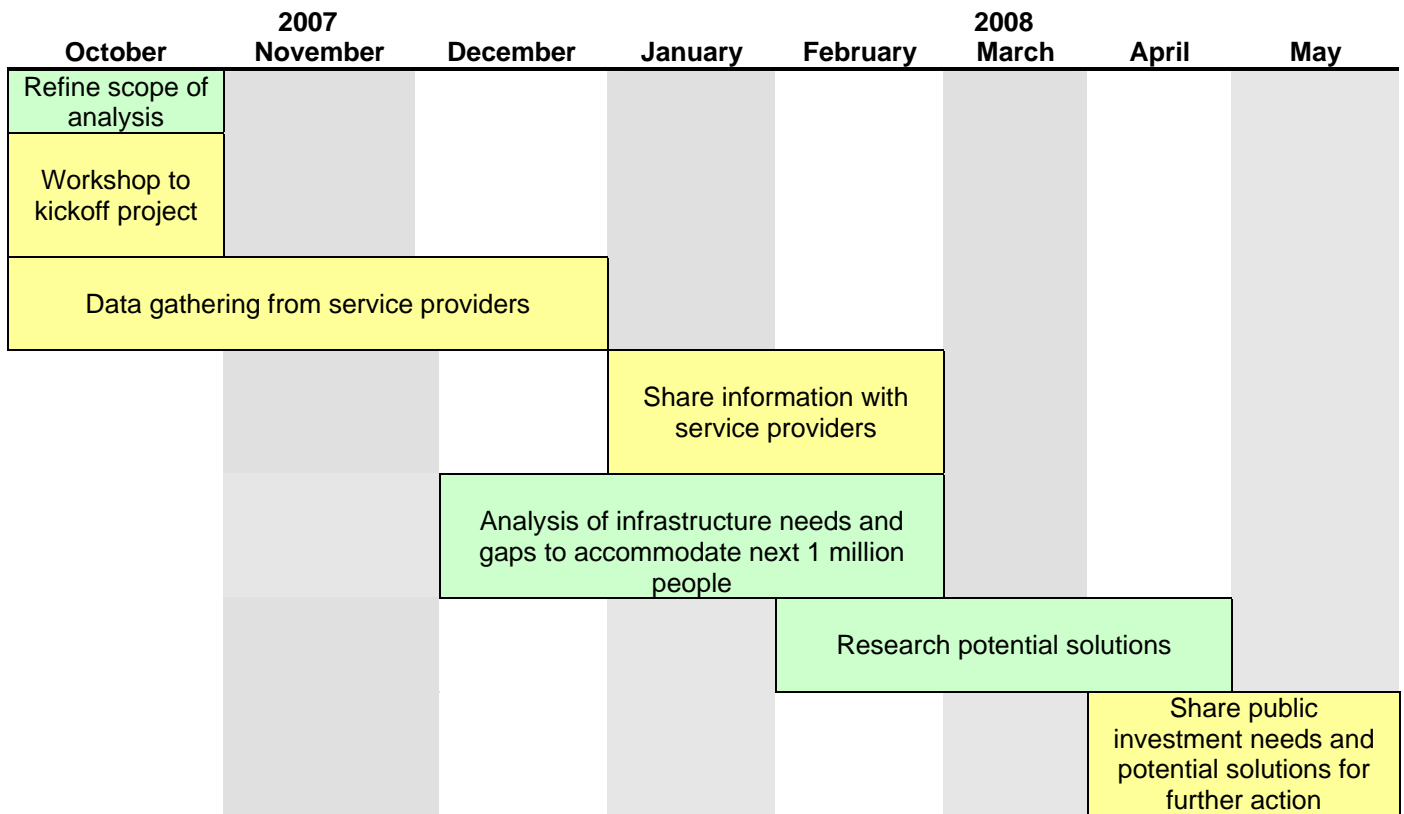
2007
October November December January February

2008
March April May

Refine scope of analysis

Workshop to kickoff project

Data gathering from service providers

Share information with service providers

Analysis of infrastructure needs and gaps to accommodate next 1 million people

Research potential solutions

Share public investment needs and potential solutions for further action